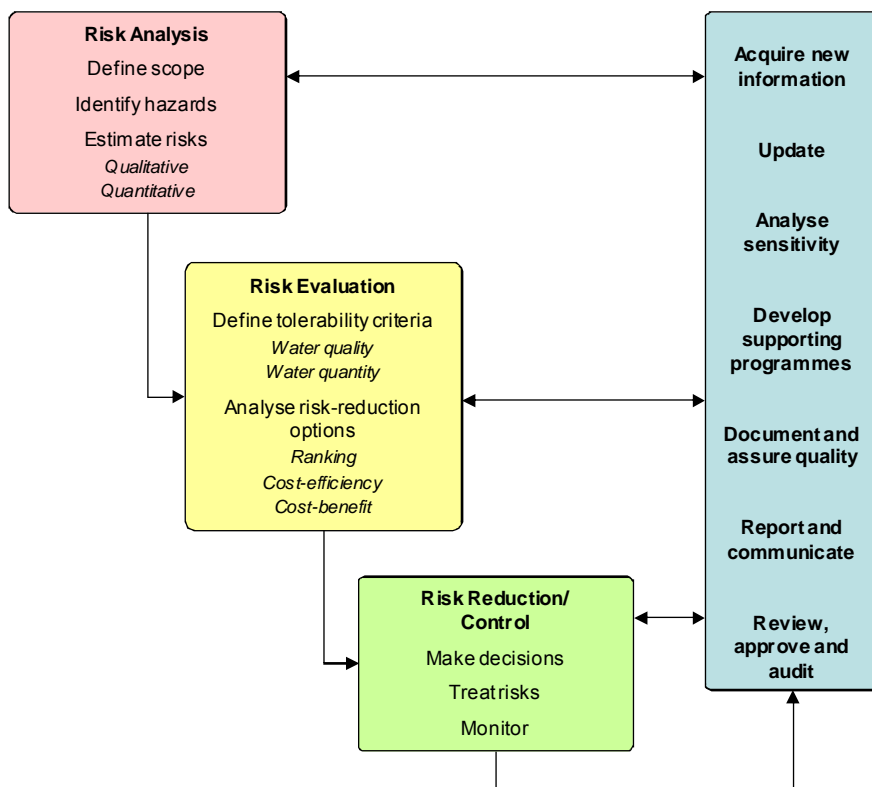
Risk Analysis
Define scope
Identify hazards
Estimate risks
Qualitative
Quantitative

Risk Evaluation
Define tolerability criteria
Water quality
Water quantity
Analyse risk-reduction options
Ranking
Cost-efficiency
Cost-benefit

Risk Reduction/ Control
Make decisions
Treat risks
Monitor

Acquire new information
Update
Analyse sensitivity
Develop supporting programmes
Document and assure quality
Report and communicate
Review, approve and audit